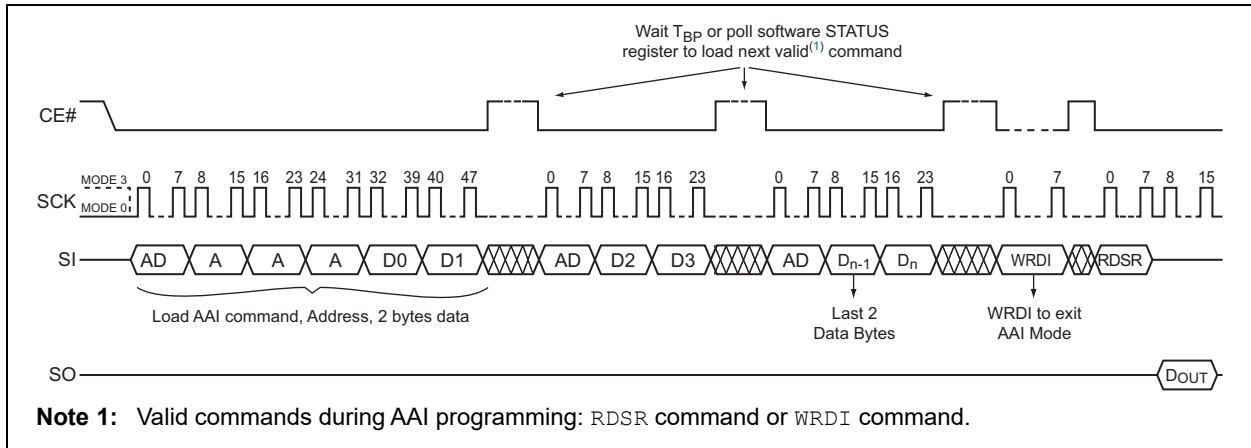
Wait $T_{BP}$ or poll software STATUS register to load next valid$^{(1)}$ command

CE#

MODE 3
MODE 0
SCK

0 7 8 15 16 23 24 31 32 39 40 47
0 7 8 15 16 23
0 7 8 15 16 23
0 7
0 7 8 15

SI

AD A A A D0 D1 AD D2 D3 AD $D_{n-1}$ $D_n$ WRDI RDSR

Load AAI command, Address, 2 bytes data

Last 2 Data Bytes

WRDI to exit AAI Mode

SO

DOUT

**Note 1:** Valid commands during AAI programming: RDSR command or WRDI command.